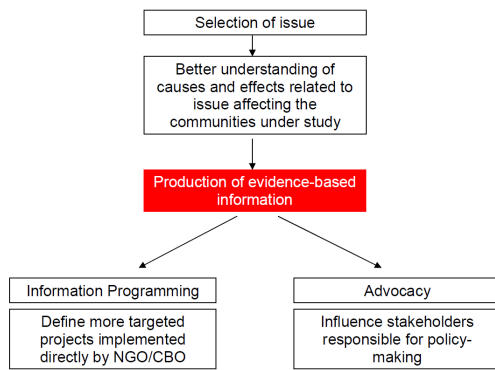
Selection of issue

Better understanding of causes and effects related to issue affecting the communities under study

Production of evidence-based information

Information Programming

Define more targeted projects implemented directly by NGO/CBO

Advocacy

Influence stakeholders responsible for policy-making